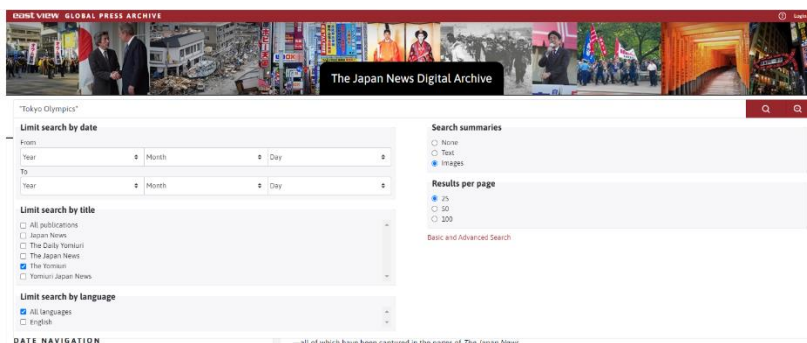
east view GLOBAL PRESS ARCHIVE

Login

The Japan News Digital Archive

"Tokyo Olympics"

Limit search by date

From

Year

Month

Day

To

Year

Month

Day

Limit search by title

All publications

Japan News

The Daily Yomiuri

The Japan News

The Yomiuri

Yomiuri Japan News

Limit search by language

All languages

English

Search summaries

None

Text

Images

Results per page

25

50

100

Basic and Advanced Search

DATE NAVIGATION

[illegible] all of which have been captured in the pages of The Japan News